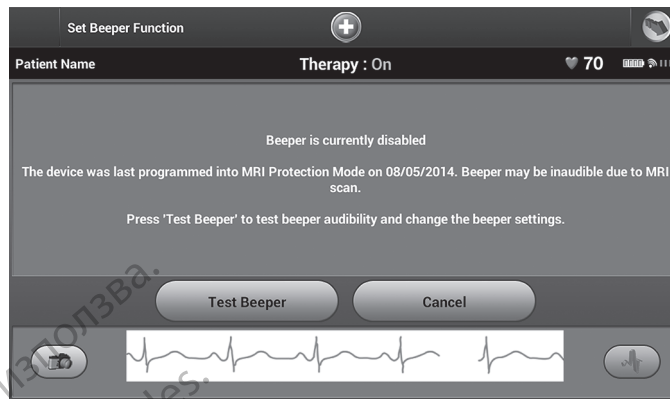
Set Beeper Function

Patient Name

Therapy : On

70

Beeper is currently disabled

The device was last programmed into MRI Protection Mode on 08/05/2014. Beeper may be inaudible due to MRI scan.

Press 'Test Beeper' to test beeper audibility and change the beeper settings.

Test Beeper

Cancel

използва.

les.